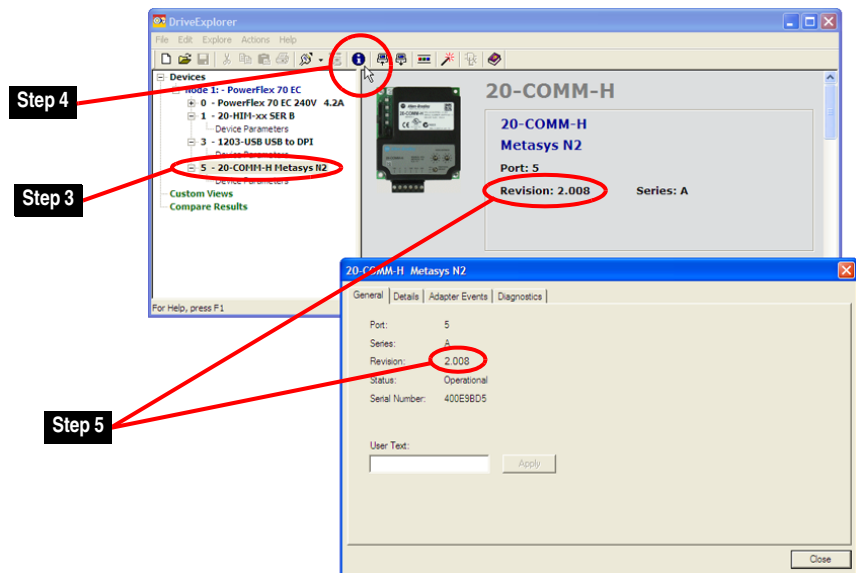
DriveExplorer

File Edit Explore Actions Help

Step 4

Step 3

Step 5

Devices
Node 1: - PowerFlex 70 EC
0 - PowerFlex 70 EC 240V 4.2A
1 - 20-HIM-xx SER B
Device Parameters
3 - 1203-USB USB to DPI
Device Parameters
5 - 20-COMM-H Metasys N2
Device Parameters
Custom Views
Compare Results

For Help, press F1

20-COMM-H

20-COMM-H
Metasys N2
Port: 5
Revision: 2.008
Series: A

20-COMM-H Metasys N2

General | Details | Adapter Events | Diagnostics

Port: 5
Series: A
Revision: 2.008
Status: Operational
Serial Number: 400E9BD5

User Text:

Apply

Close